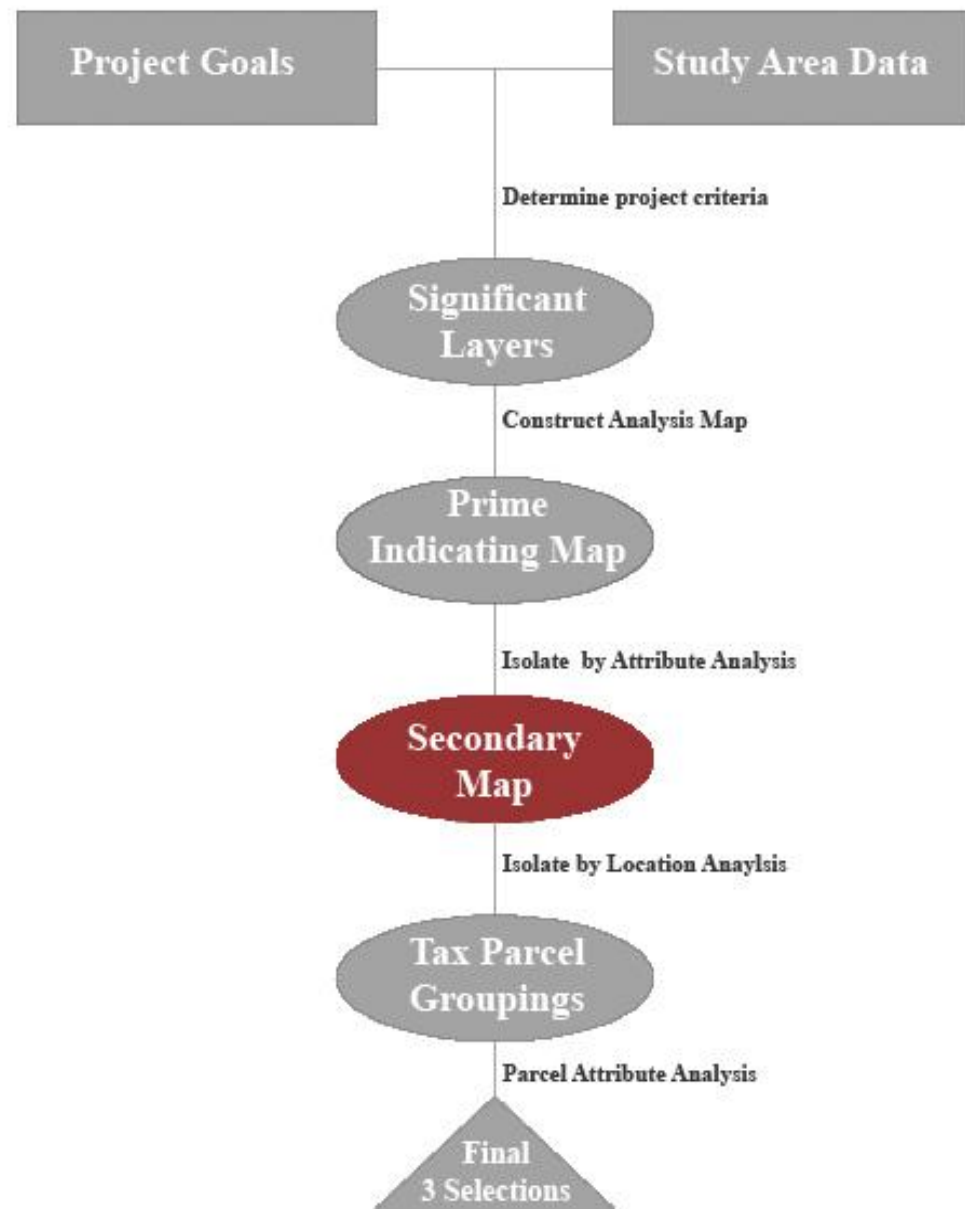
Project Goals

Study Area Data

Determine project criteria

Significant Layers

Construct Analysis Map

Prime Indicating Map

Isolate by Attribute Analysis

Secondary Map

Isolate by Location Anaylsis

Tax Parcel Groupings

Parcel Attribute Analysis

Final 3 Selections